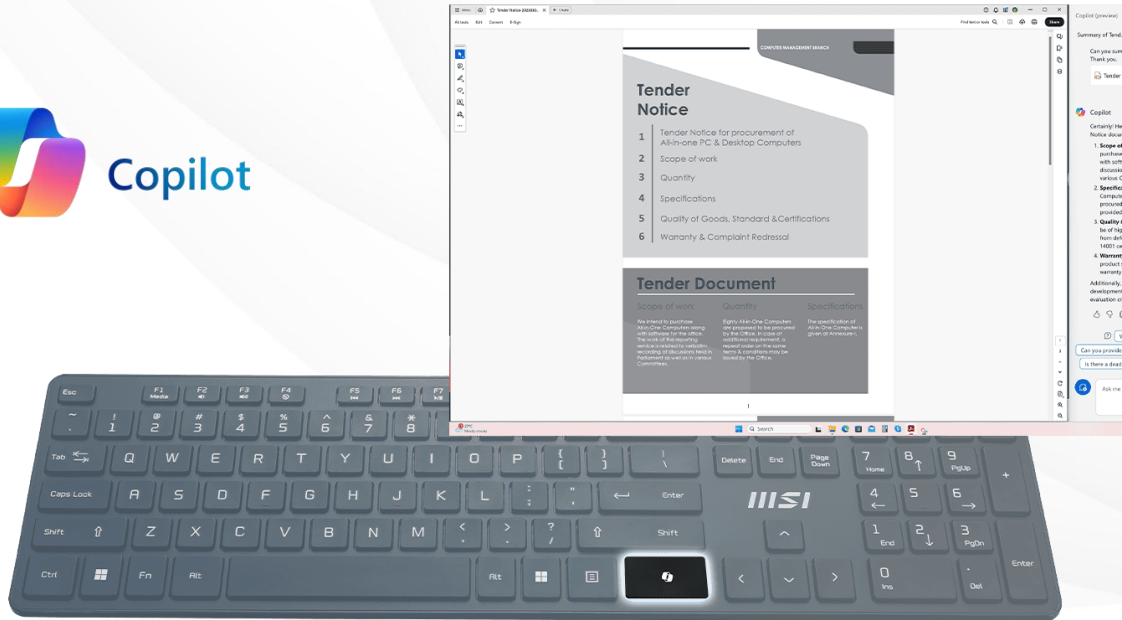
Copilot

Tender Notice (...

All tools Edit Convert E-Sign

Find text or tools

Share

COMPUTER MANAGEMENT BRANCH

Tender Notice

1 Tender Notice for procurement of All-in-one PC & Desktop Computers
2 Scope of work
3 Quantity
4 Specifications
5 Quality of Goods, Standard & Certifications
6 Warranty & Complaint Redressal

Tender Document

Scope of work

We intend to purchase All-in-One Computers along with software for the office. The work of the reporting service is related to verbatim recording of discussions held in Parliament as well as in various Committees.

Quantity

Eighty All-in-One Computers are proposed to be procured by the Office. In case of additional requirement, a repeat order on the same terms & conditions may be issued by the Office.

Specifications

The specification of All-in-One Computers is given at Annexure-I.

1

Copilot (preview)

Summary of Tend...

Can you sum... Thank you.

Tender

Copilot

Certainly! He... Notice docu...

1. Scope of... purchase... with soft... discussio... various C...

2. Specific... Compute... procured... provided...

3. Quality... be of hig... from def... 14001 ce...

4. Warrant... product s... warranty...

Additionally,... development... evaluation c...

Can you provide...

Is there a dead...

Ask me...

Search

Esc F1 Media F2 F3 F4 F5 F6 F7

~ ` ! 1 @ 2 # 3 $ 4 % 5 ^ 6 & 7 * 8

Tab Q W E R T Y U I O P { [ } ] | \ Delete End Page Down 7 Home 8 ↑ 9 PgUp +

Caps Lock A S D F G H J K L : ; " ' Enter 4 ← 5 6 →

Shift Z X C V B N M < , > . ? / Shift ↑ 1 End 2 ↓ 3 PgDn Enter

Ctrl Fn Alt Alt ← ↓ → 0 Ins . Del

MSI